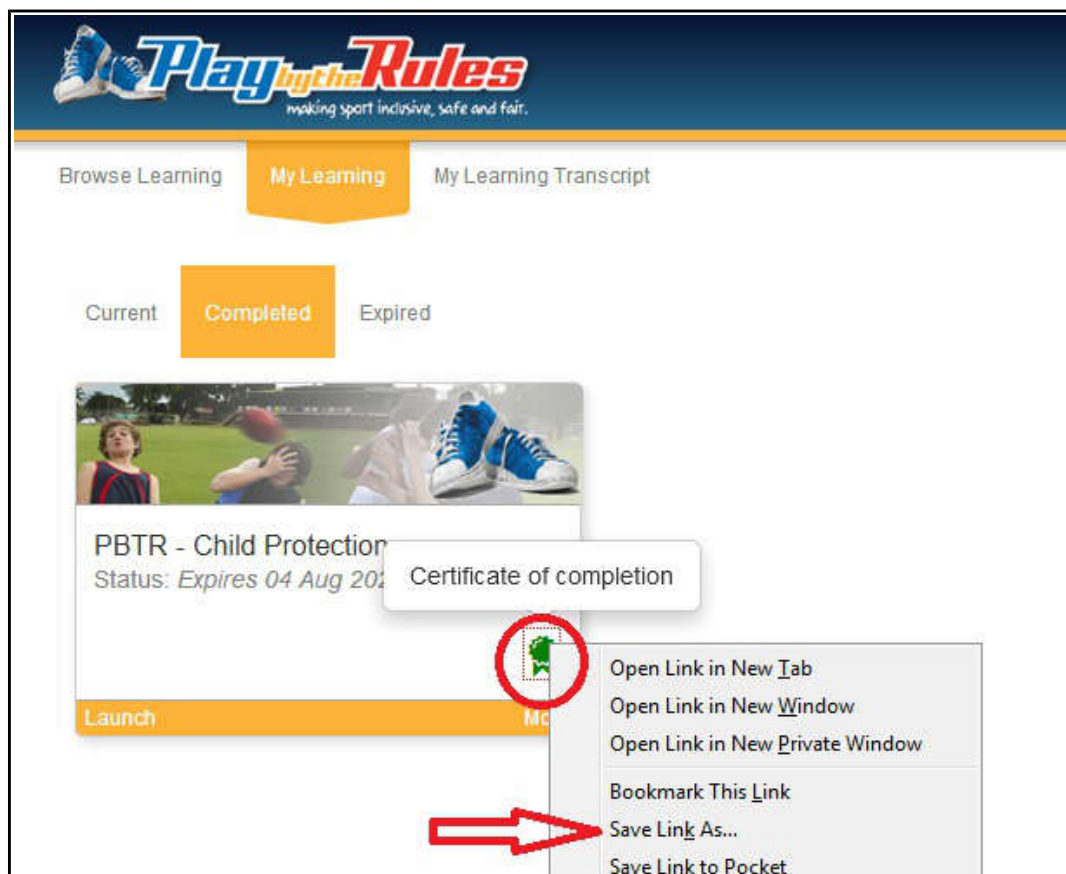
Play by the Rules
making sport inclusive, safe and fair.

Browse Learning
My Learning
My Learning Transcript

Current
Completed
Expired

PBTR - Child Protection
Status: *Expires 04 Aug 20*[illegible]

Certificate of completion

Launch
Mo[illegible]

Open Link in New Tab
Open Link in New Window
Open Link in New Private Window
Bookmark This Link
Save Link As...
Save Link to Pocket